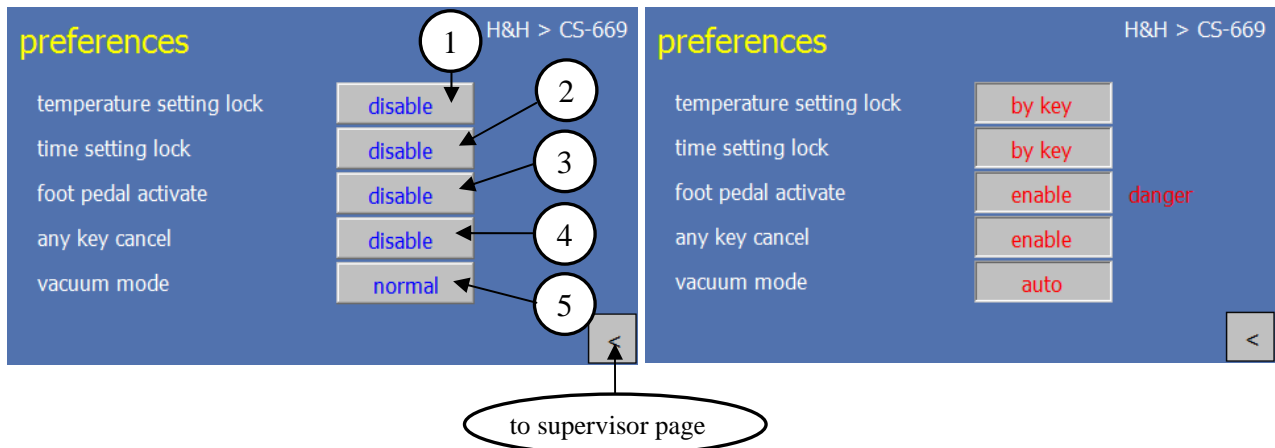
preferences

H&H > CS-669

1

2

3

4

5

temperature setting lock disable

time setting lock disable

foot pedal activate disable

any key cancel disable

vacuum mode normal

<

to supervisor page

preferences

H&H > CS-669

temperature setting lock by key

time setting lock by key

foot pedal activate enable danger

any key cancel enable

vacuum mode auto

<